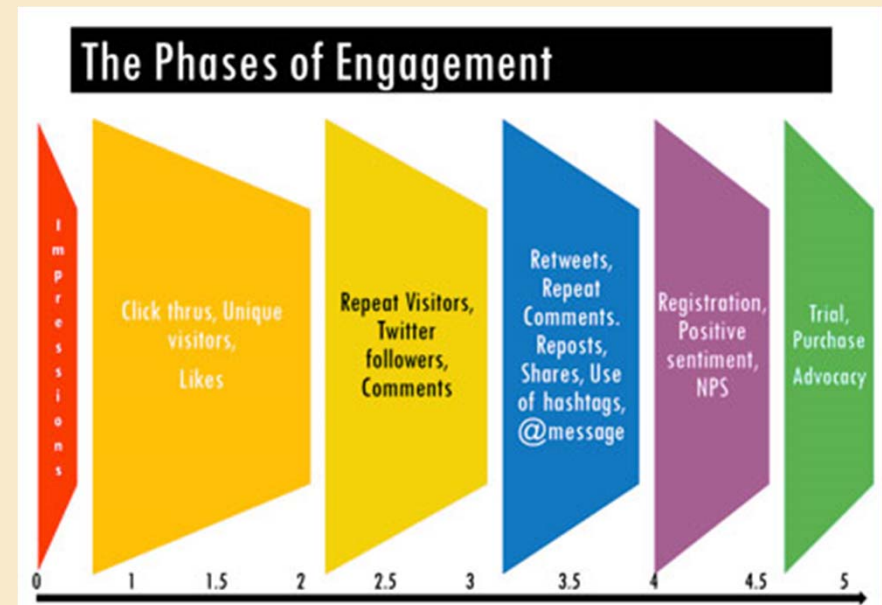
The Phases of Engagement

Impressions

Click thrus, Unique visitors,

Likes

Repeat Visitors, Twitter followers, Comments

Retweets, Repeat Comments. Reposts, Shares, Use of hashtags, @message

Registration, Positive sentiment, NPS

Trial, Purchase

Advocacy

0 1 1.5 2 2.5 3 3.5 4 4.5 5